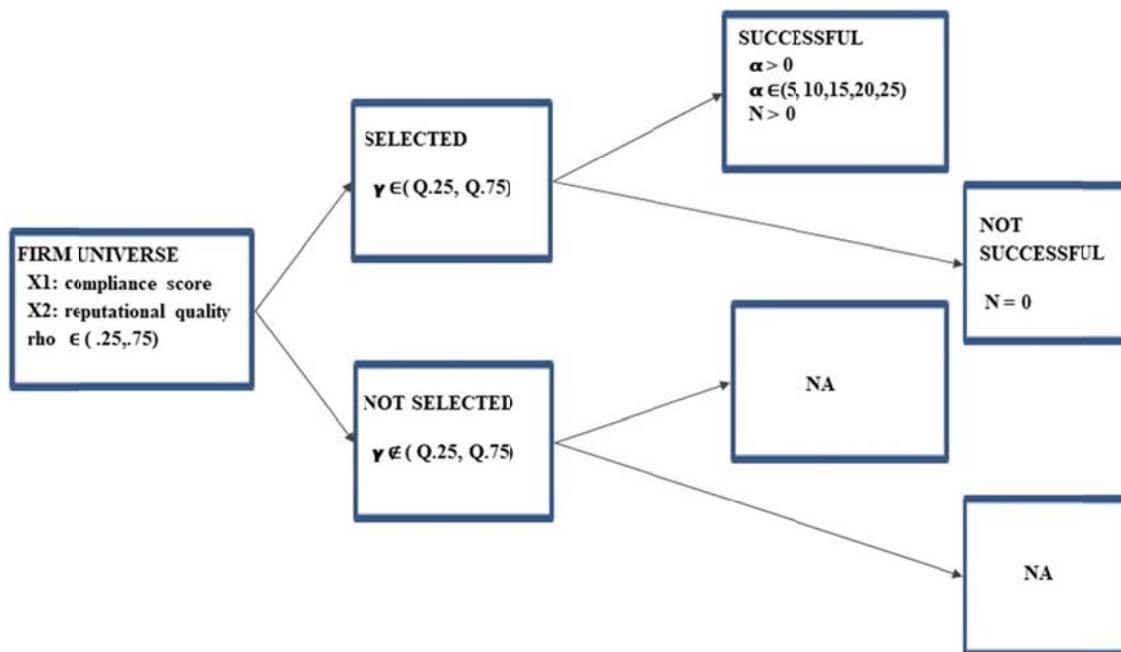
FIRM UNIVERSE
X1: compliance score
X2: reputational quality
rho $\in$ ( .25,.75)

SELECTED
$\gamma \in$( Q.25, Q.75)

NOT SELECTED
$\gamma \notin$( Q.25, Q.75)

SUCCESSFUL
$\alpha > 0$
$\alpha \in$(5, 10,15,20,25)
N > 0

NOT SUCCESSFUL
N = 0

NA

NA